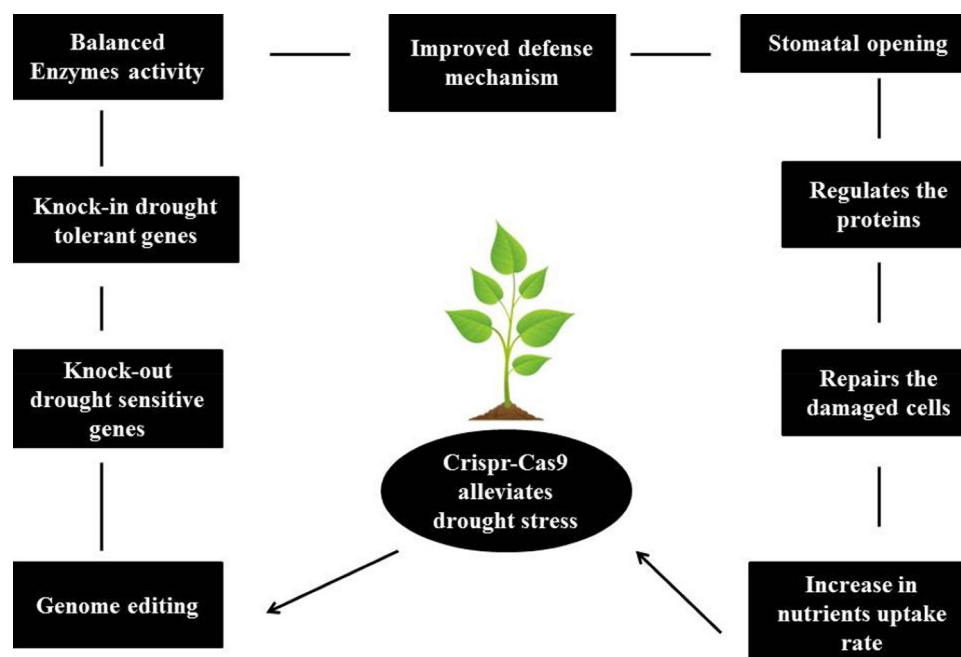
Balanced Enzymes activity

Improved defense mechanism

Stomatal opening

Knock-in drought tolerant genes

Regulates the proteins

Knock-out drought sensitive genes

Repairs the damaged cells

Crispr-Cas9 alleviates drought stress

Genome editing

Increase in nutrients uptake rate